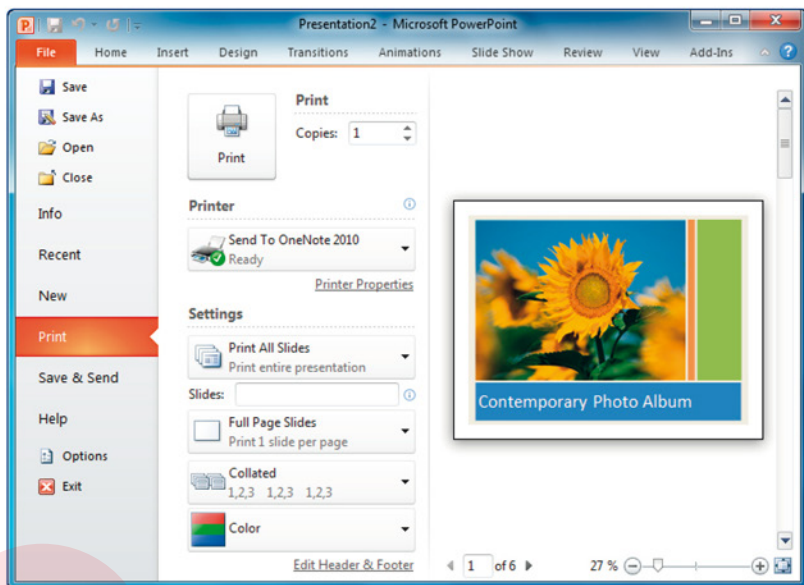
Presentation2 - Microsoft PowerPoint

File Home Insert Design Transitions Animations Slide Show Review View Add-Ins

Save
Save As
Open
Close
Info
Recent
New
Print
Save & Send
Help
Options
Exit

Print
Copies: 1
Print

Printer
Send To OneNote 2010
Ready
Printer Properties

Settings
Print All Slides
Print entire presentation
Slides:
Full Page Slides
Print 1 slide per page
Collated
1,2,3 1,2,3 1,2,3
Color
Edit Header & Footer

Contemporary Photo Album

1 of 6
27 %